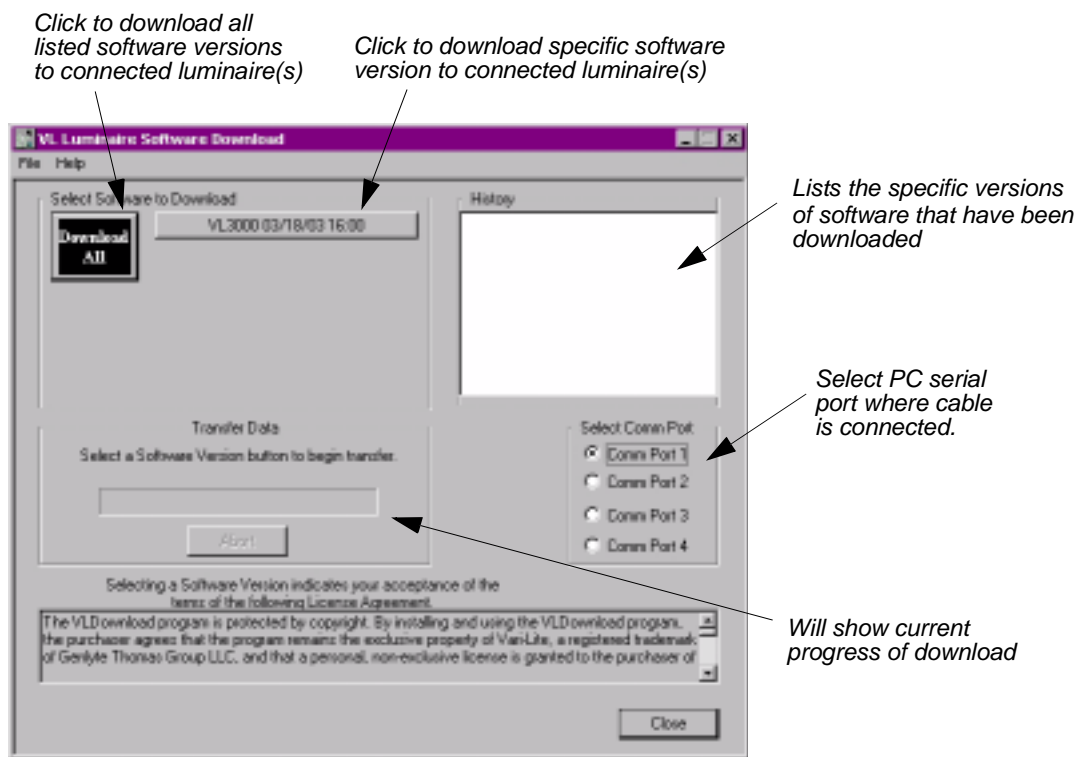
Click to download all listed software versions to connected luminaire(s)

Click to download specific software version to connected luminaire(s)

VL Luminaire Software Download

File Help

Select Software to Download

Download All

VL3000 03/18/03 16:00

History

Lists the specific versions of software that have been downloaded

Select PC serial port where cable is connected.

Transfer Data

Select a Software Version button to begin transfer.

Abort

Select Comm Port

Comm Port 1

Comm Port 2

Comm Port 3

Comm Port 4

Selecting a Software Version indicates your acceptance of the terms of the following License Agreement.

The VLDownload program is protected by copyright. By installing and using the VLDownload program, the purchaser agrees that the program remains the exclusive property of Vari-Lite, a registered trademark of Genlyte Thomas Group LLC, and that a personal, non-exclusive license is granted to the purchaser of

Will show current progress of download

Close